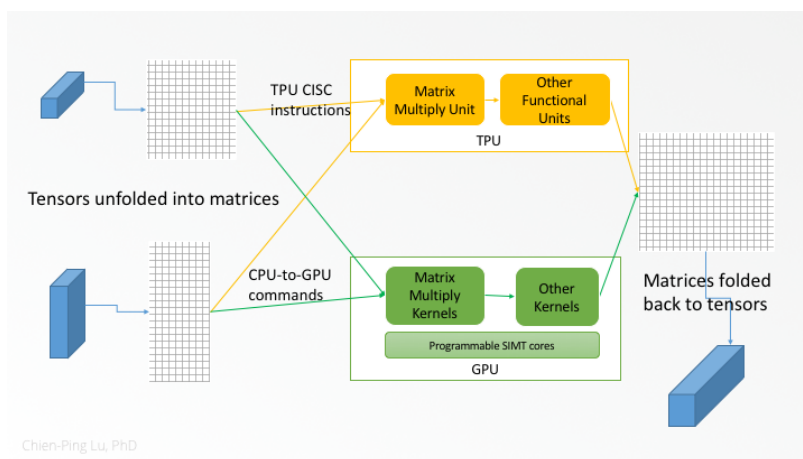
TPU CISC instructions

Matrix Multiply Unit

Other Functional Units

TPU

Tensors unfolded into matrices

CPU-to-GPU commands

Matrix Multiply Kernels

Other Kernels

Programmable SIMT cores

GPU

Matrices folded back to tensors

Chien-Ping Lu, PhD